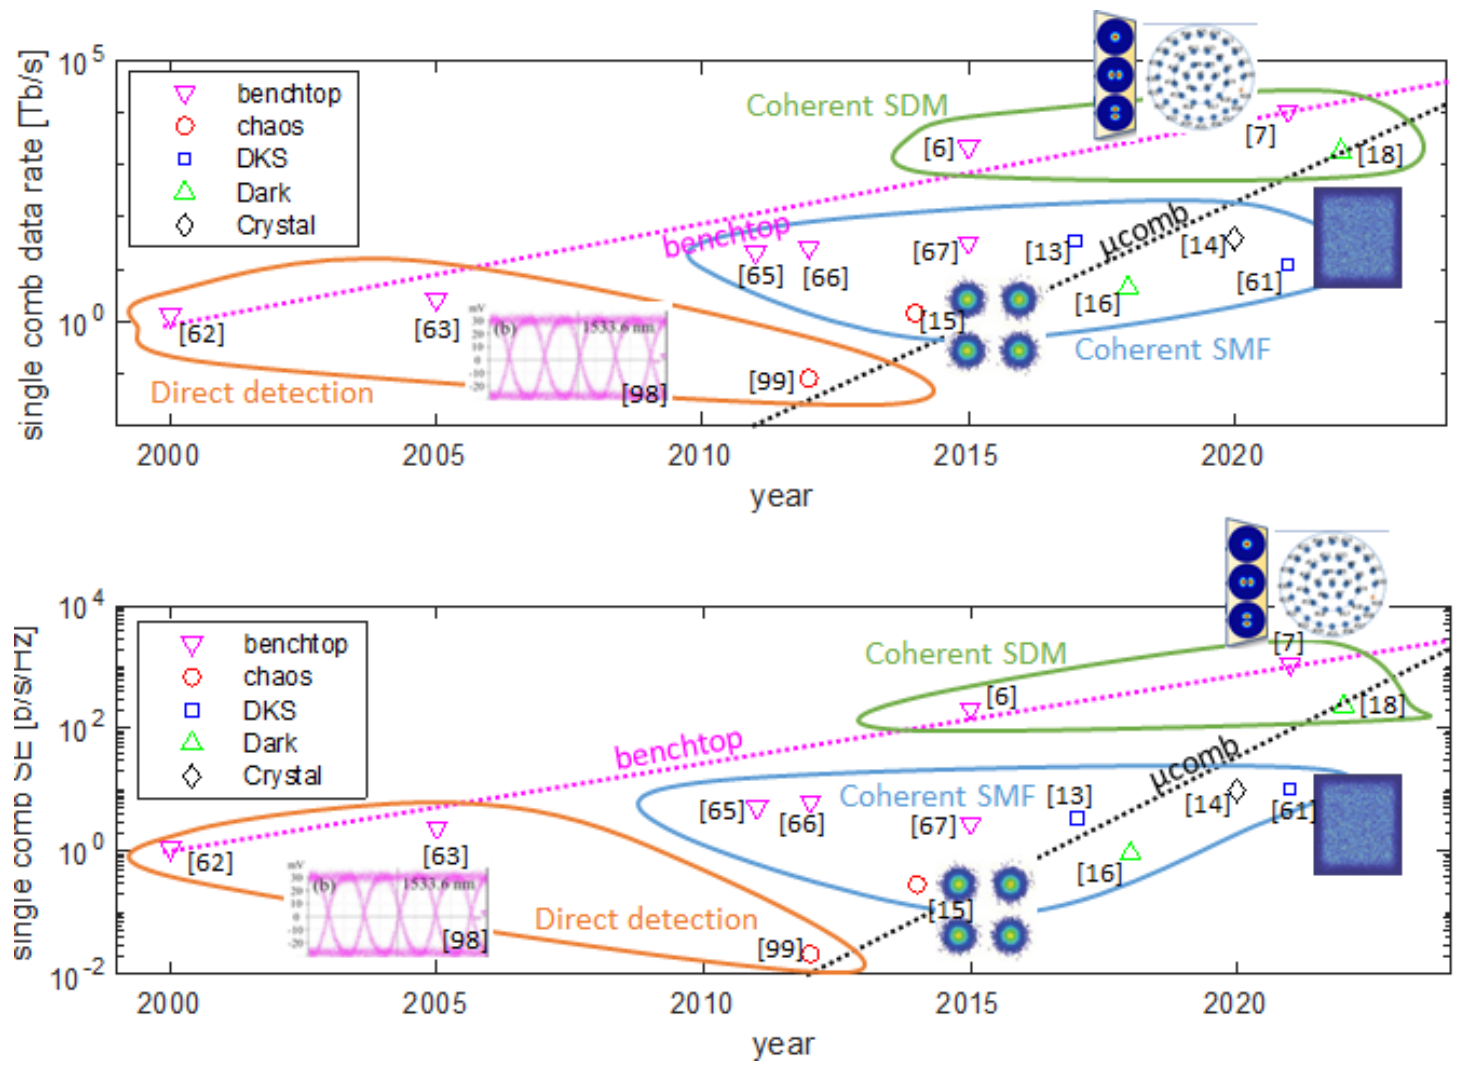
single comb data rate [Tb/s]

$10^5$

$10^0$

benchtop
chaos
DKS
Dark
Crystal

Coherent SDM

[6]

[7]

[18]

benchtop

[65] [66]

[67]

[13]

μcomb

[14]

[61]

[16]

[62]

[63]

mV (b) 1533.6 nm

[98]

[99]

[15]

Coherent SMF

Direct detection

2000 2005 2010 2015 2020

year

single comb SE [b/s/Hz]

$10^4$

$10^2$

$10^0$

$10^{-2}$

benchtop
chaos
DKS
Dark
Crystal

Coherent SDM

[7]

[6]

[18]

benchtop

μcomb

[65] [66]

Coherent SMF [13]

[67]

[14]

[61]

[62]

[63]

[16]

mV (b) 1533.6 nm

[98]

Direct detection

[15]

[99]

2000 2005 2010 2015 2020

year